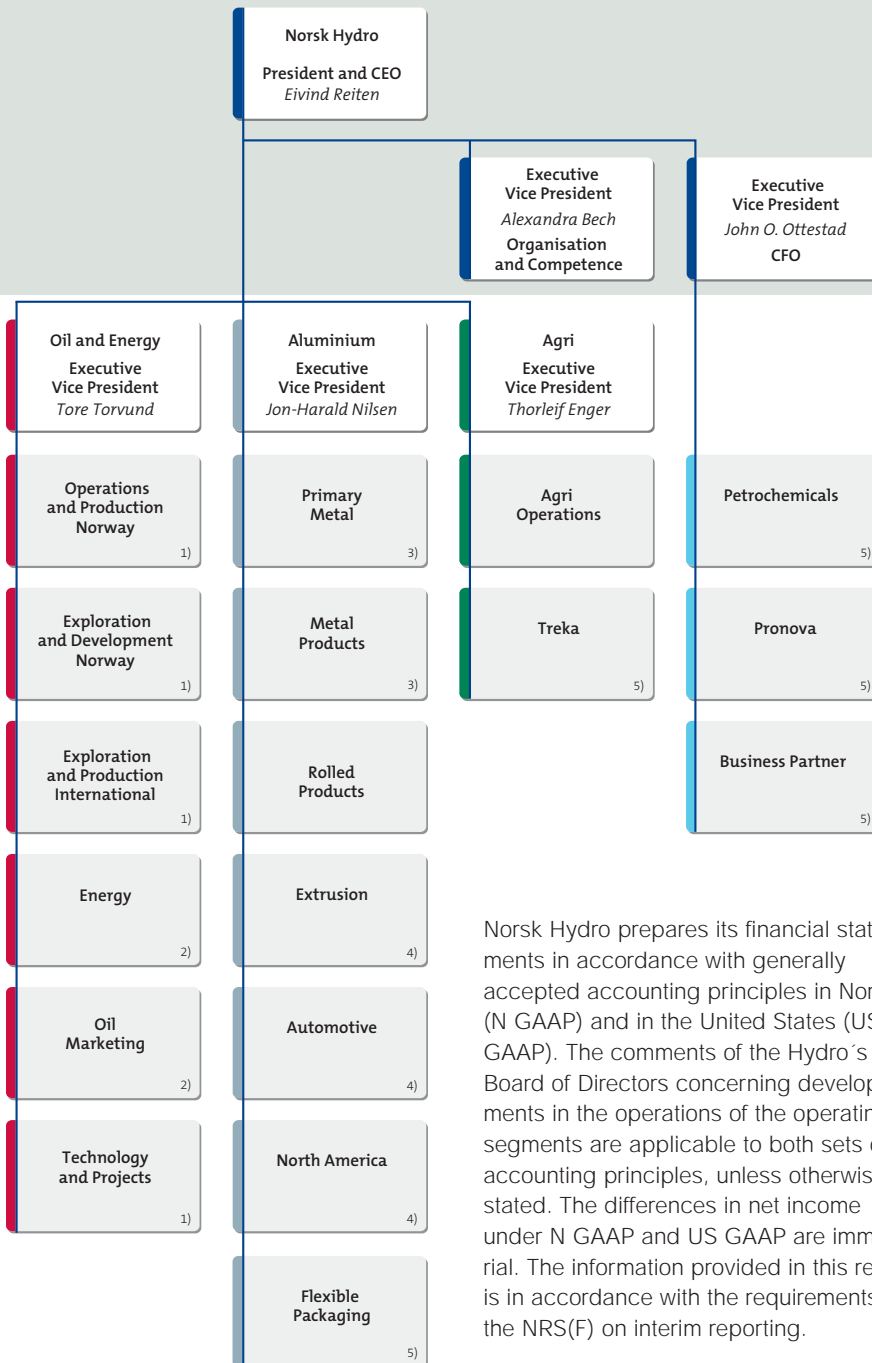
Norsk Hydro

President and CEO
Eivind Reiten

Executive Vice President
Alexandra Bech
Organisation and Competence

Executive Vice President
John O. Ottestad
CFO

Oil and Energy
Executive Vice President
Tore Torvund

Aluminium
Executive Vice President
Jon-Harald Nilsen

Agri
Executive Vice President
Thorleif Enger

Operations and Production Norway 1)

Exploration and Development Norway 1)

Exploration and Production International 1)

Energy 2)

Oil Marketing 2)

Technology and Projects 1)

Primary Metal 3)

Metal Products 3)

Rolled Products

Extrusion 4)

Automotive 4)

North America 4)

Flexible Packaging 5)

Agri Operations

Treka 5)

Petrochemicals 5)

Pronova 5)

Business Partner 5)

Norsk Hydro prepares its financial state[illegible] ments in accordance with generally accepted accounting principles in Nor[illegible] (N GAAP) and in the United States (US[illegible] GAAP). The comments of the Hydro´s Board of Directors concerning develop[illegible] ments in the operations of the operatin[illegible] segments are applicable to both sets o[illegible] accounting principles, unless otherwis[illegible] stated. The differences in net income under N GAAP and US GAAP are imm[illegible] rial. The information provided in this re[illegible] is in accordance with the requirements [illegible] the NRS(F) on interim reporting.